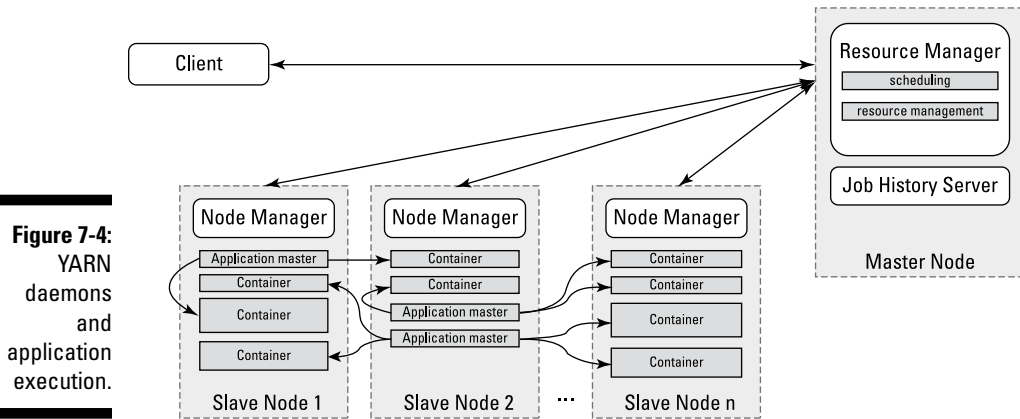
Figure 7-4: YARN daemons and application execution.

Client

Resource Manager
scheduling
resource management

Job History Server

Master Node

Node Manager
Application master
Container
Container
Container
Slave Node 1

Node Manager
Container
Container
Application master
Application master
Slave Node 2

...

Node Manager
Container
Container
Container
Container
Slave Node n